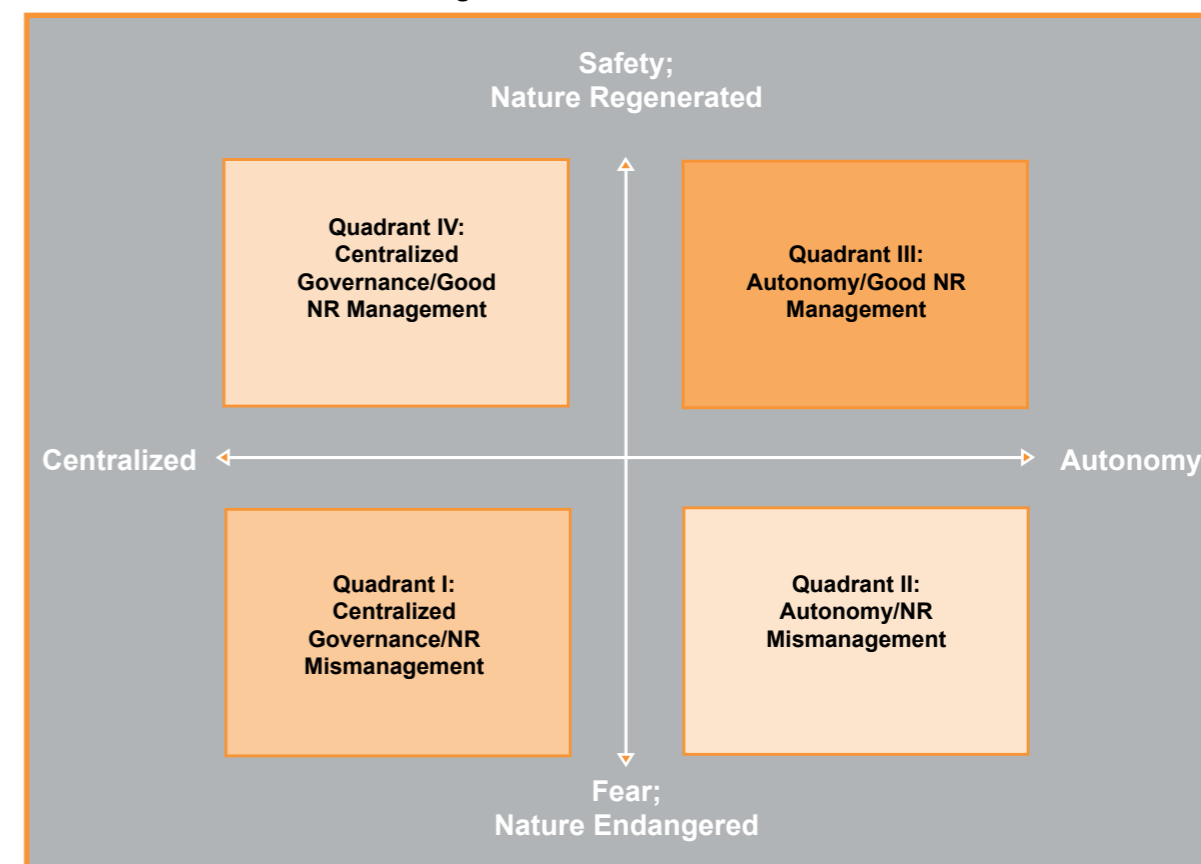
Safety;
Nature Regenerated

Quadrant IV:
Centralized
Governance/Good
NR Management

Quadrant III:
Autonomy/Good NR
Management

Centralized

Autonomy

Quadrant I:
Centralized
Governance/NR
Mismanagement

Quadrant II:
Autonomy/NR
Mismanagement

Fear;
Nature Endangered